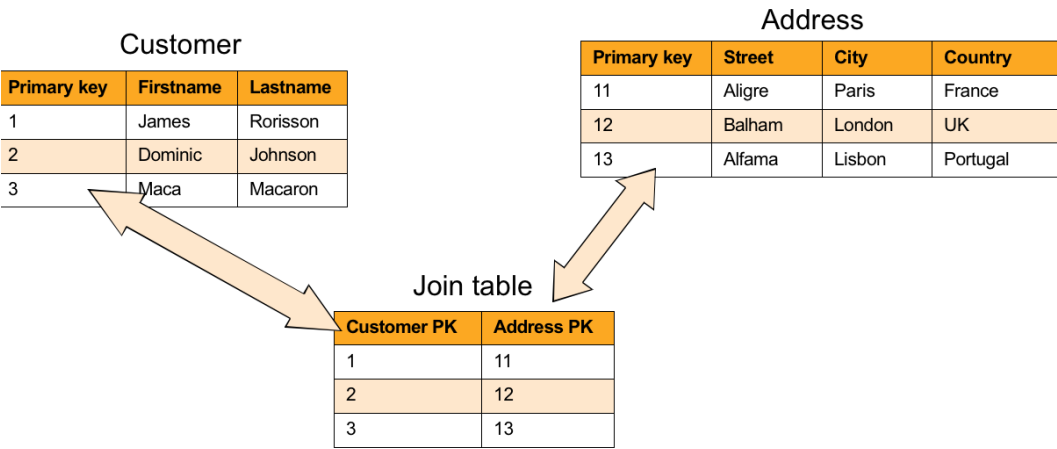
Customer

| Primary key | Firstname | Lastname |
|---|---|---|
| 1 | James | Rorisson |
| 2 | Dominic | Johnson |
| 3 | Maca | Macaron |

Address

| Primary key | Street | City | Country |
|---|---|---|---|
| 11 | Aligre | Paris | France |
| 12 | Balham | London | UK |
| 13 | Alfama | Lisbon | Portugal |

Join table

| Customer PK | Address PK |
|---|---|
| 1 | 11 |
| 2 | 12 |
| 3 | 13 |